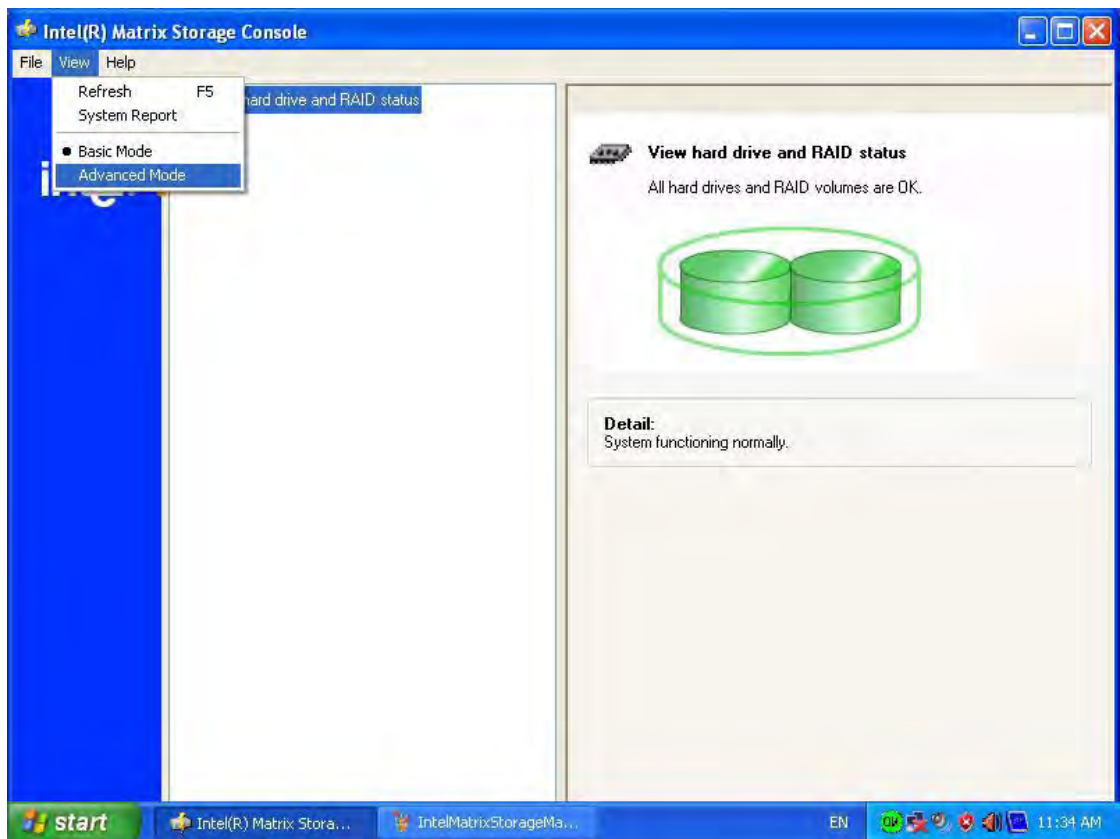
Intel(R) Matrix Storage Console

File View Help

Refresh F5
System Report

Basic Mode
Advanced Mode

int

hard drive and RAID status

View hard drive and RAID status

All hard drives and RAID volumes are OK.

Detail:
System functioning normally.

start

Intel(R) Matrix Stora...

IntelMatrixStorageMa...

EN

11:34 AM